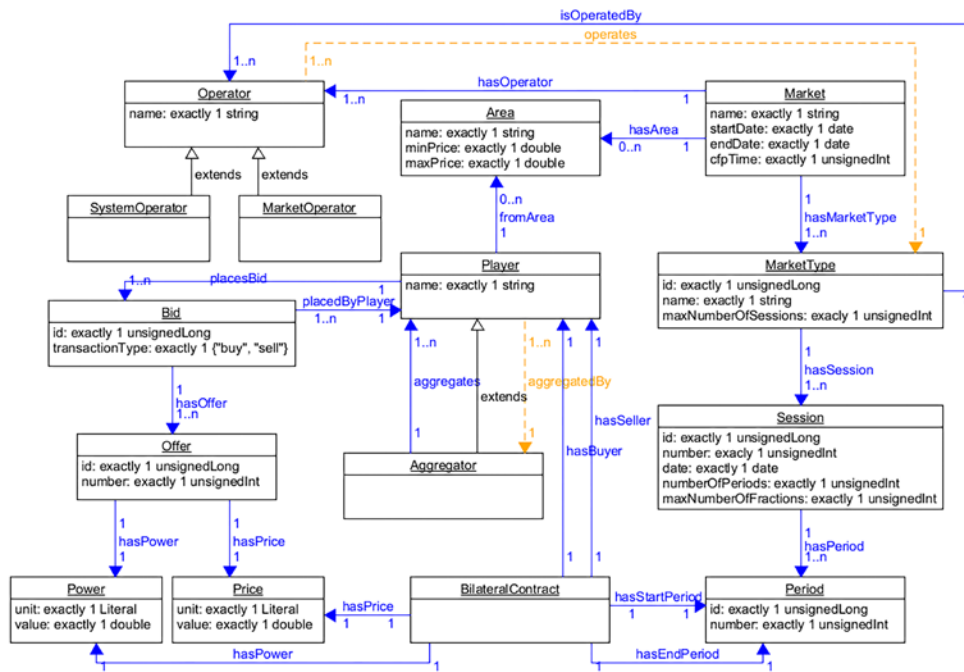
isOperatedBy

operates

1..n

1..n

Operator

name: exactly 1 string

hasOperator

1..n

1

Market

name: exactly 1 string
startDate: exactly 1 date
endDate: exactly 1 date
cfpTime: exactly 1 unsignedInt

Area

name: exactly 1 string
minPrice: exactly 1 double
maxPrice: exactly 1 double

hasArea

0..n

1

extends

extends

SystemOperator

MarketOperator

0..n

fromArea

1

1

hasMarketType

1..n

1

MarketType

id: exactly 1 unsignedLong
name: exactly 1 string
maxNumberOfSessions: exacly 1 unsignedInt

1..n

placesBid

Player

name: exactly 1 string

1

Bid

id: exactly 1 unsignedLong
transactionType: exactly 1 {"buy", "sell"}

placedByPlayer

1..n

1

1..n

1..n

aggregates

aggregatedBy

extends

hasSession

1..n

1

hasOffer

1..n

Offer

id: exactly 1 unsignedLong
number: exactly 1 unsignedInt

1

Aggregator

1

hasBuyer

hasSeller

Session

id: exactly 1 unsignedLong
number: exacly 1 unsignedInt
date: exactly 1 date
numberOfPeriods: exactly 1 unsignedInt
maxNumberOfFractions: exactly 1 unsignedInt

1

hasPower

1

1

hasPrice

1

1

hasPeriod

1..n

1

1

Power

unit: exactly 1 Literal
value: exactly 1 double

Price

unit: exactly 1 Literal
value: exactly 1 double

hasPrice

1

1

BilateralContract

hasStartPeriod

1

1

Period

id: exactly 1 unsignedLong
number: exactly 1 unsignedInt

hasPower

1

hasEndPeriod

1

1